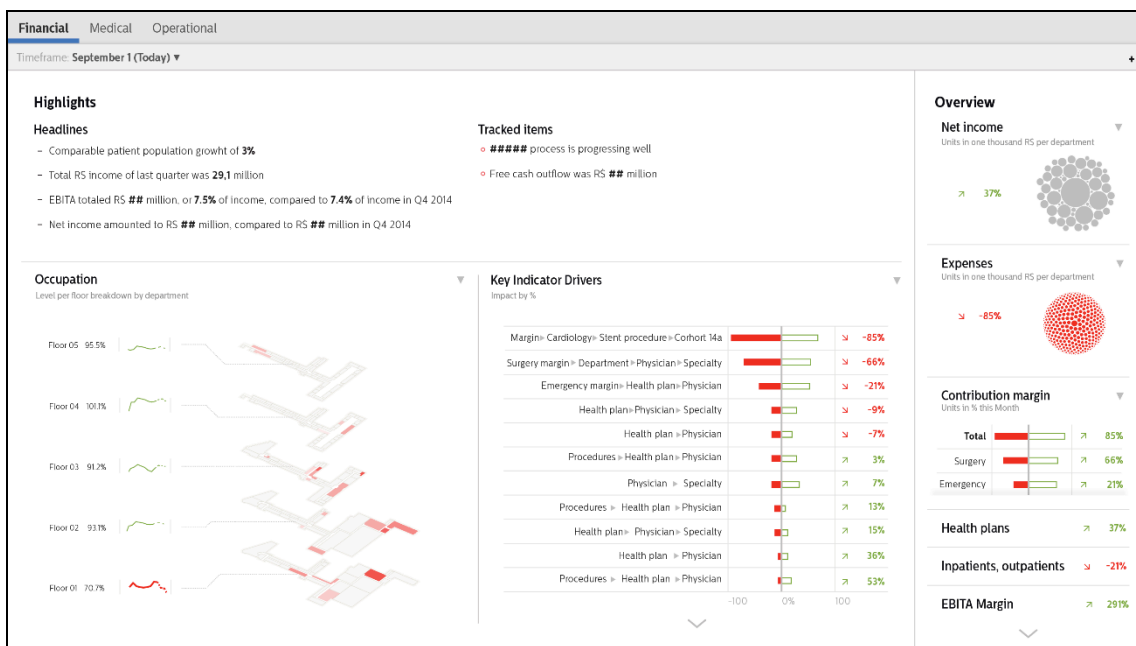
Financial Medical Operational

Timeframe: September 1 (Today) ▾

+

Highlights

Headlines

– Comparable patient population growht of **3%**

– Total RS income of last quarter was **29,1** million

– EBITA totaled RS **##** million, or **7.5%** of income, compared to **7.4%** of income in Q4 2014

– Net income amounted to RS **##** million, compared to RS **##** million in Q4 2014

Tracked items

◦ **#####** process is progressing well

◦ Free cash outflow was RS **##** million

Overview

Net income

Units in one thousand RS per department

↗ 37%

Expenses

Units in one thousand RS per department

↘ -85%

Contribution margin

Units in % this Month

| | | |
|---|---|---|
| Total | ↗ | 85% |
| Surgery | ↗ | 66% |
| Emergency | ↗ | 21% |

Health plans ↗ 37%

Inpatients, outpatients ↘ -21%

EBITA Margin ↗ 291%

Occupation

Level per floor breakdown by department

Floor 05 95.5%

Floor 04 101.1%

Floor 03 91.2%

Floor 02 93.1%

Floor 01 70.7%

Key Indicator Drivers

Impact by %

| | | |
|---|---|---|
| Margin ▸ Cardiology ▸ Stent procedure ▸ Corhort 14a | ↘ | -85% |
| Surgery margin ▸ Department ▸ Physician ▸ Specialty | ↘ | -66% |
| Emergency margin ▸ Health plan ▸ Physician | ↘ | -21% |
| Health plan ▸ Physician ▸ Specialty | ↘ | -9% |
| Health plan ▸ Physician | ↘ | -7% |
| Procedures ▸ Health plan ▸ Physician | ↗ | 3% |
| Physician ▸ Specialty | ↗ | 7% |
| Procedures ▸ Health plan ▸ Physician | ↗ | 13% |
| Health plan ▸ Physician ▸ Specialty | ↗ | 15% |
| Health plan ▸ Physician | ↗ | 36% |
| Procedures ▸ Health plan ▸ Physician | ↗ | 53% |

-100 0% 100